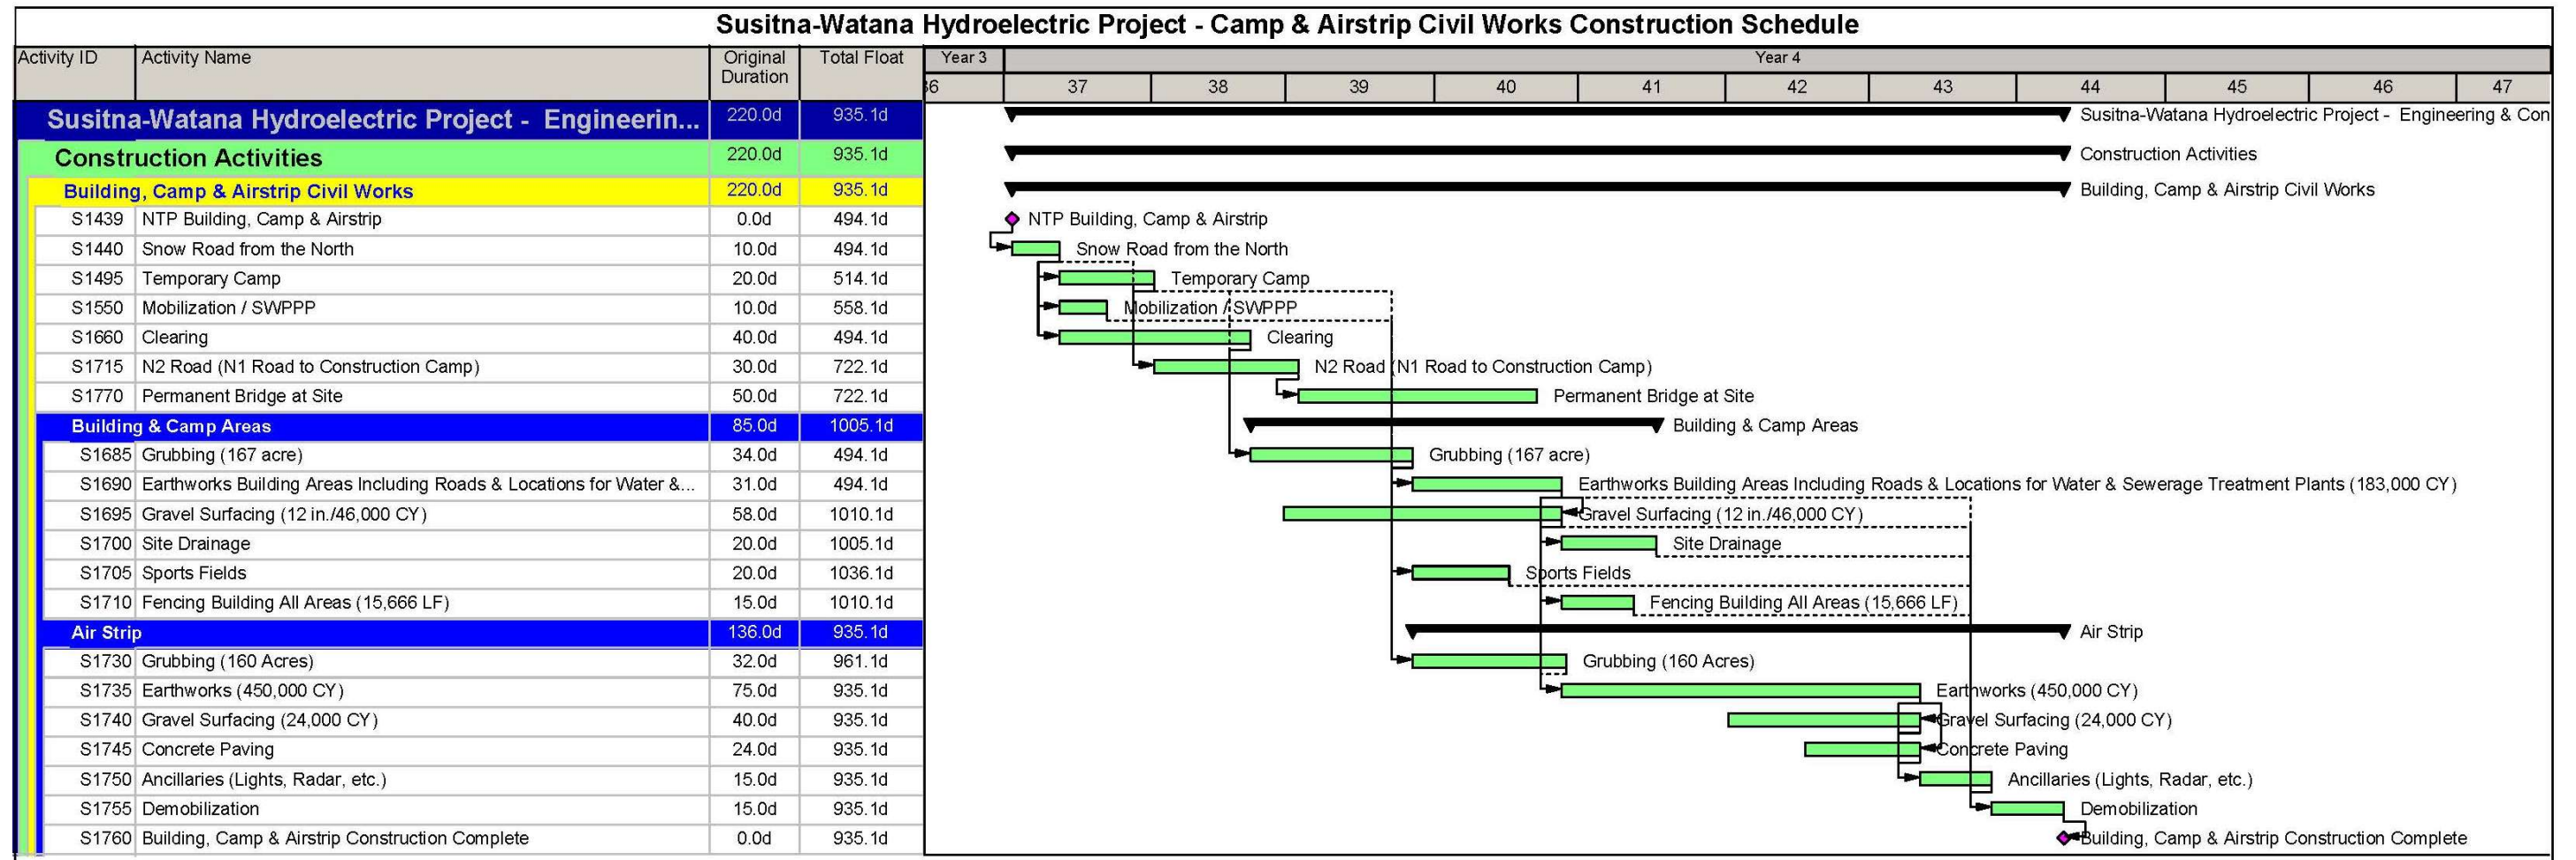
Susitna-Watana Hydroelectric Project - Camp & Airstrip Civil Works Construction Schedule

| Activity ID | Activity Name | Original Duration | Total Float |
|---|---|---|---|
| | Susitna-Watana Hydroelectric Project - Engineerin... | 220.0d | 935.1d |
| | Construction Activities | 220.0d | 935.1d |
| | Building, Camp & Airstrip Civil Works | 220.0d | 935.1d |
| S1439 | NTP Building, Camp & Airstrip | 0.0d | 494.1d |
| S1440 | Snow Road from the North | 10.0d | 494.1d |
| S1495 | Temporary Camp | 20.0d | 514.1d |
| S1550 | Mobilization / SWPPP | 10.0d | 558.1d |
| S1660 | Clearing | 40.0d | 494.1d |
| S1715 | N2 Road (N1 Road to Construction Camp) | 30.0d | 722.1d |
| S1770 | Permanent Bridge at Site | 50.0d | 722.1d |
| | Building & Camp Areas | 85.0d | 1005.1d |
| S1685 | Grubbing (167 acre) | 34.0d | 494.1d |
| S1690 | Earthworks Building Areas Including Roads & Locations for Water &... | 31.0d | 494.1d |
| S1695 | Gravel Surfacing (12 in./46,000 CY) | 58.0d | 1010.1d |
| S1700 | Site Drainage | 20.0d | 1005.1d |
| S1705 | Sports Fields | 20.0d | 1036.1d |
| S1710 | Fencing Building All Areas (15,666 LF) | 15.0d | 1010.1d |
| | Air Strip | 136.0d | 935.1d |
| S1730 | Grubbing (160 Acres) | 32.0d | 961.1d |
| S1735 | Earthworks (450,000 CY) | 75.0d | 935.1d |
| S1740 | Gravel Surfacing (24,000 CY) | 40.0d | 935.1d |
| S1745 | Concrete Paving | 24.0d | 935.1d |
| S1750 | Ancillaries (Lights, Radar, etc.) | 15.0d | 935.1d |
| S1755 | Demobilization | 15.0d | 935.1d |
| S1760 | Building, Camp & Airstrip Construction Complete | 0.0d | 935.1d |

Year 3 Year 4
36 37 38 39 40 41 42 43 44 45 46 47

Susitna-Watana Hydroelectric Project - Engineering & Con
Construction Activities
Building, Camp & Airstrip Civil Works
NTP Building, Camp & Airstrip
Snow Road from the North
Temporary Camp
Mobilization / SWPPP
Clearing
N2 Road (N1 Road to Construction Camp)
Permanent Bridge at Site
Building & Camp Areas
Grubbing (167 acre)
Earthworks Building Areas Including Roads & Locations for Water & Sewerage Treatment Plants (183,000 CY)
Gravel Surfacing (12 in./46,000 CY)
Site Drainage
Sports Fields
Fencing Building All Areas (15,666 LF)
Air Strip
Grubbing (160 Acres)
Earthworks (450,000 CY)
Gravel Surfacing (24,000 CY)
Concrete Paving
Ancillaries (Lights, Radar, etc.)
Demobilization
Building, Camp & Airstrip Construction Complete